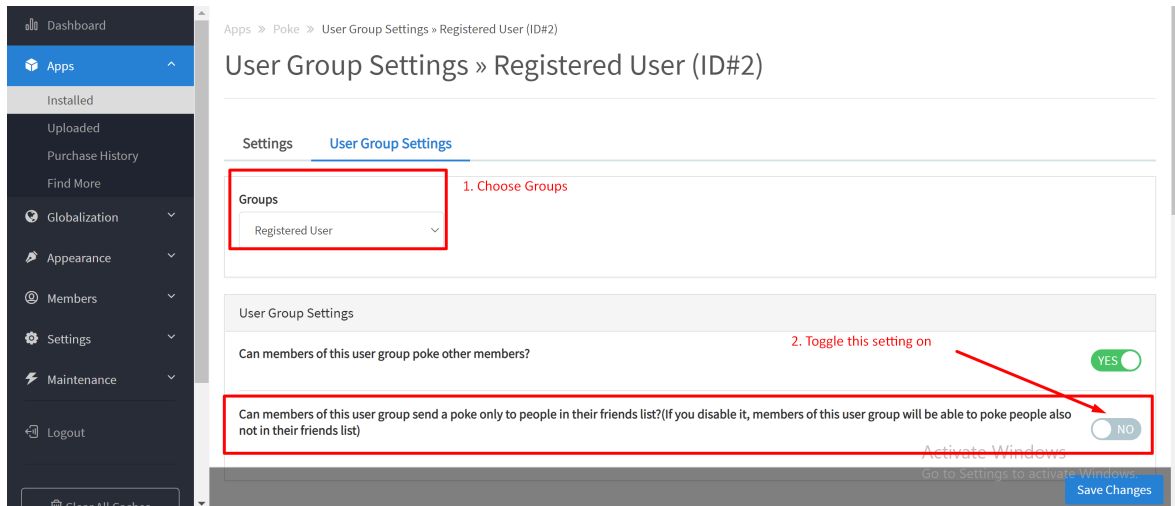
Dashboard
Apps
Installed
Uploaded
Purchase History
Find More
Globalization
Appearance
Members
Settings
Maintenance
Logout
Clear All Caches

Apps » Poke » User Group Settings » Registered User (ID#2)

User Group Settings » Registered User (ID#2)

Settings
User Group Settings

Groups
Registered User

1. Choose Groups

User Group Settings

2. Toggle this setting on

Can members of this user group poke other members?
YES

Can members of this user group send a poke only to people in their friends list?(If you disable it, members of this user group will be able to poke people also not in their friends list)
NO

Activate Windows
Go to Settings to activate Windows.

Save Changes